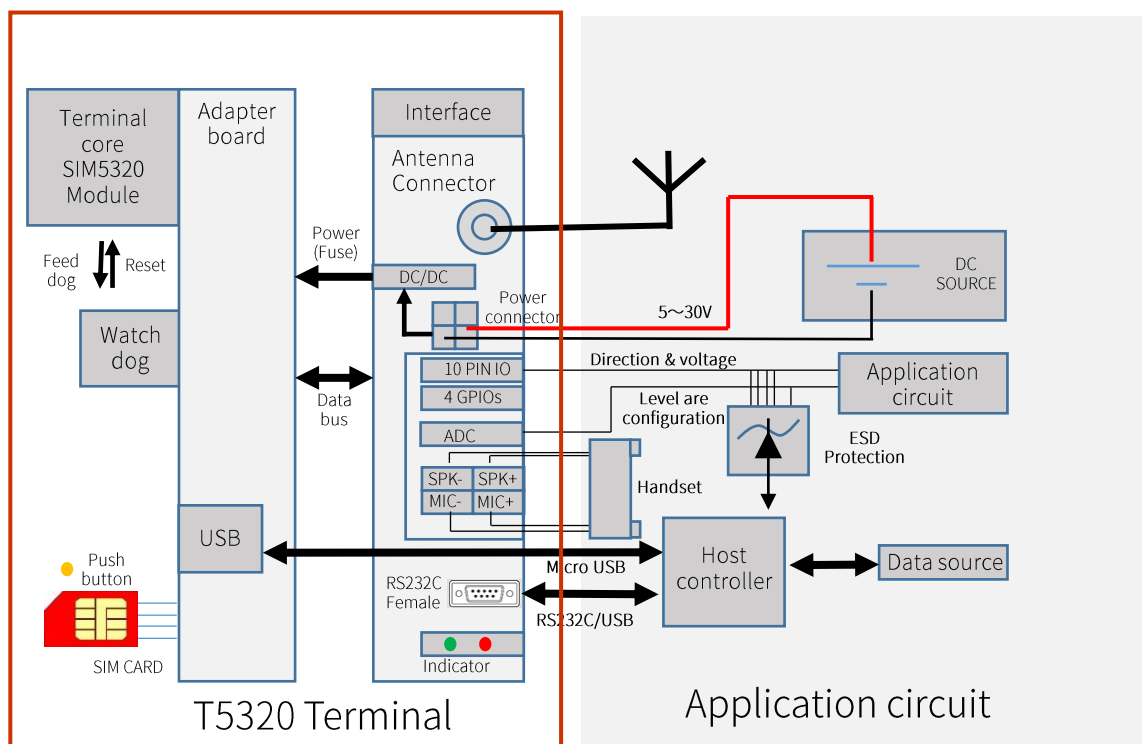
Terminal core SIM5320 Module

Adapter board

Interface

Antenna Connector

Feed dog

Reset

Watch dog

Power (Fuse)

DC/DC

Power connector

5～30V

DC SOURCE

Data bus

10 PIN IO

4 GPIOs

ADC

SPK-

SPK+

MIC-

MIC+

Direction & voltage

Level are configuration

Application circuit

ESD Protection

Handset

USB

Micro USB

Host controller

Data source

Push button

RS232C Female

RS232C/USB

Indicator

SIM CARD

T5320 Terminal

Application circuit